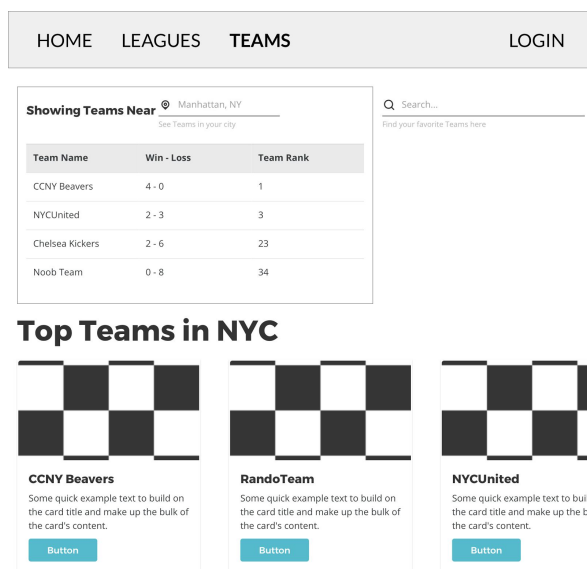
HOME LEAGUES TEAMS LOGIN

Showing Teams Near Manhattan, NY
See Teams in your city

Search...
Find your favorite Teams here

| Team Name | Win - Loss | Team Rank |
|---|---|---|
| CCNY Beavers | 4 - 0 | 1 |
| NYCUnited | 2 - 3 | 3 |
| Chelsea Kickers | 2 - 6 | 23 |
| Noob Team | 0 - 8 | 34 |

Top Teams in NYC

CCNY Beavers
Some quick example text to build on the card title and make up the bulk of the card's content.
Button

RandoTeam
Some quick example text to build on the card title and make up the bulk of the card's content.
Button

NYCUnited
Some quick example text to buil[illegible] the card title and make up the b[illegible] the card's content.
Button